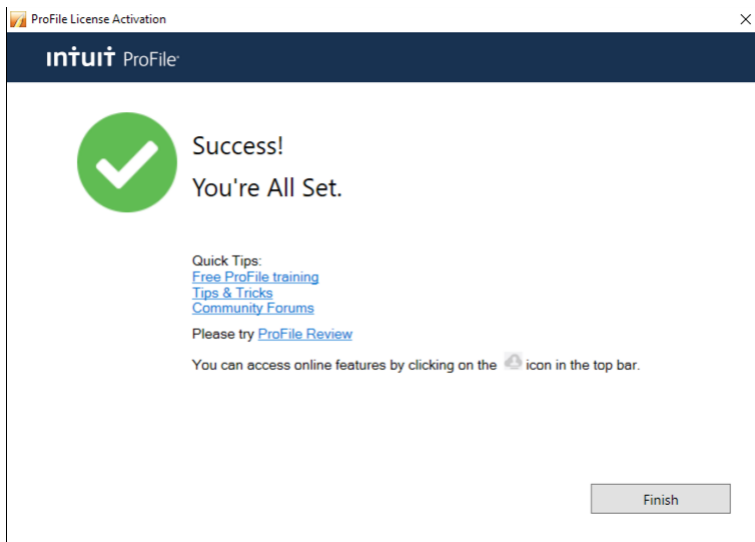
ProFile License Activation

×

INTUIT ProFile

Success!

You're All Set.

Quick Tips:
Free ProFile training
Tips & Tricks
Community Forums

Please try ProFile Review

You can access online features by clicking on the icon in the top bar.

Finish